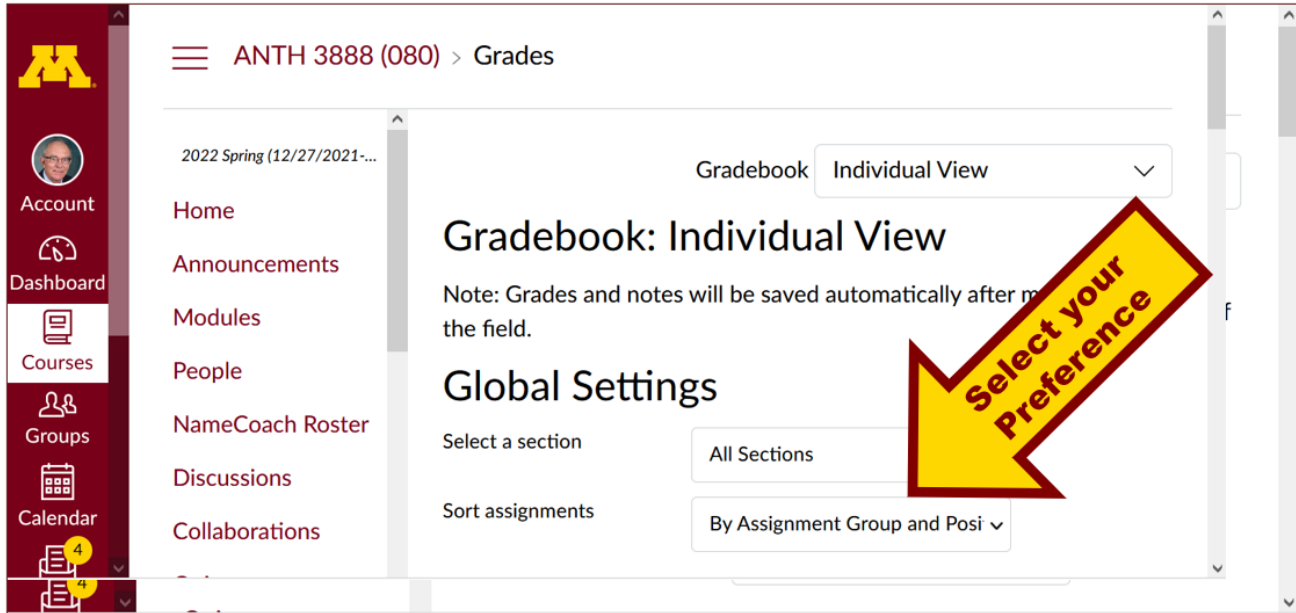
M

Account

Dashboard

Courses

Groups

Calendar

4

ANTH 3888 (080) > Grades

2022 Spring (12/27/2021-...

Home

Announcements

Modules

People

NameCoach Roster

Discussions

Collaborations

Gradebook Individual View

Gradebook: Individual View

Note: Grades and notes will be saved automatically after m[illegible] the field.

Global Settings

Select a section All Sections

Sort assignments By Assignment Group and Posi

Select your Preference